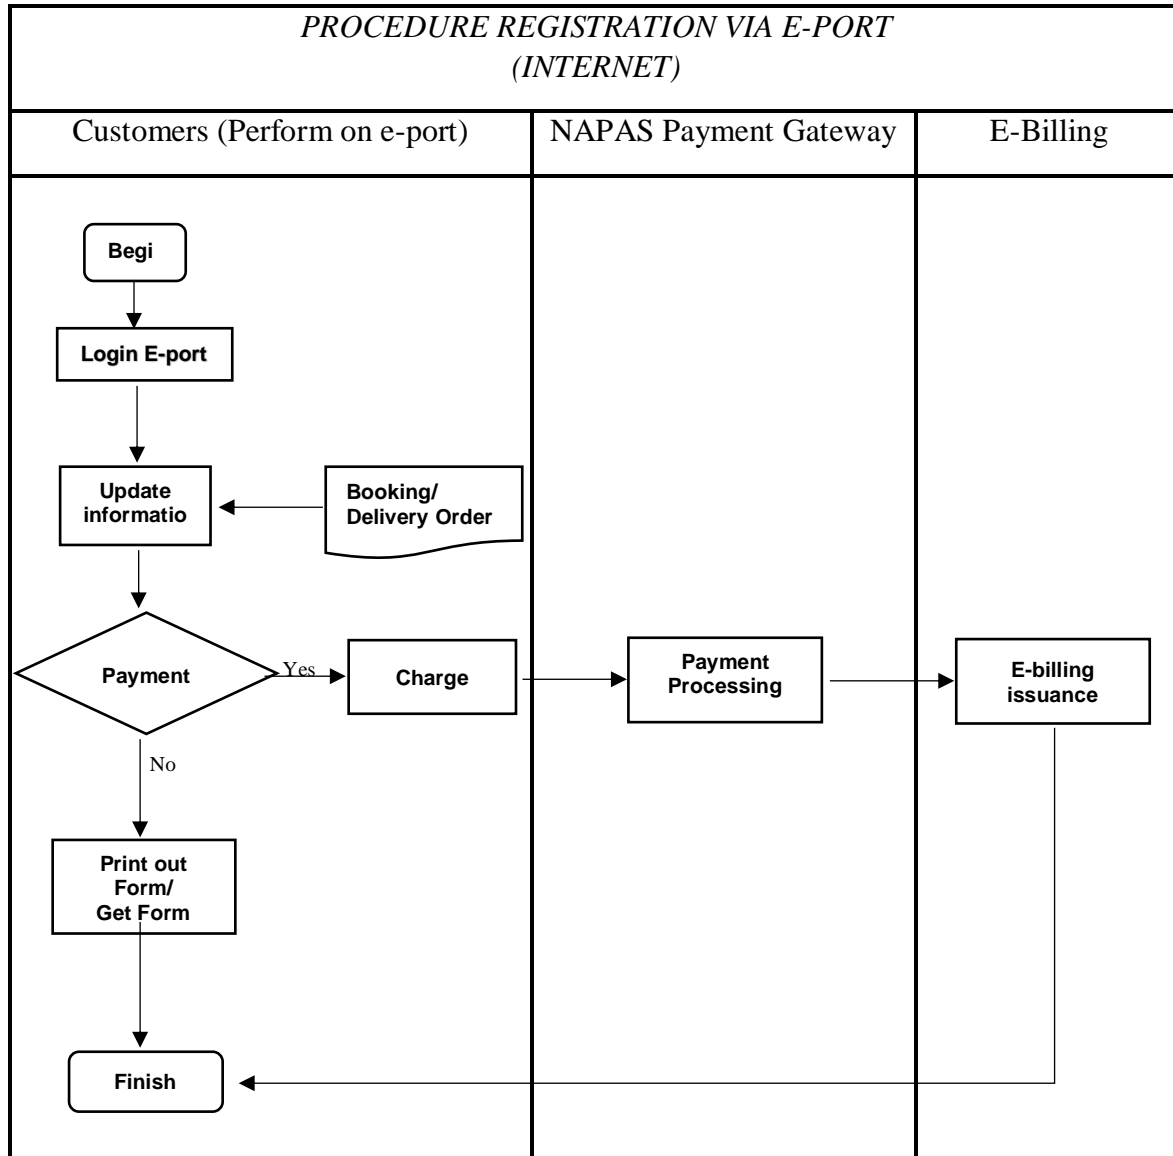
PROCEDURE REGISTRATION VIA E-PORT (INTERNET)

| Customers (Perform on e-port) | NAPAS Payment Gateway | E-Billing |
|---|---|---|

Begi

Login E-port

Update informatio

Booking/ Delivery Order

Payment

Yes

Charge

Payment Processing

E-billing issuance

No

Print out Form/ Get Form

Finish